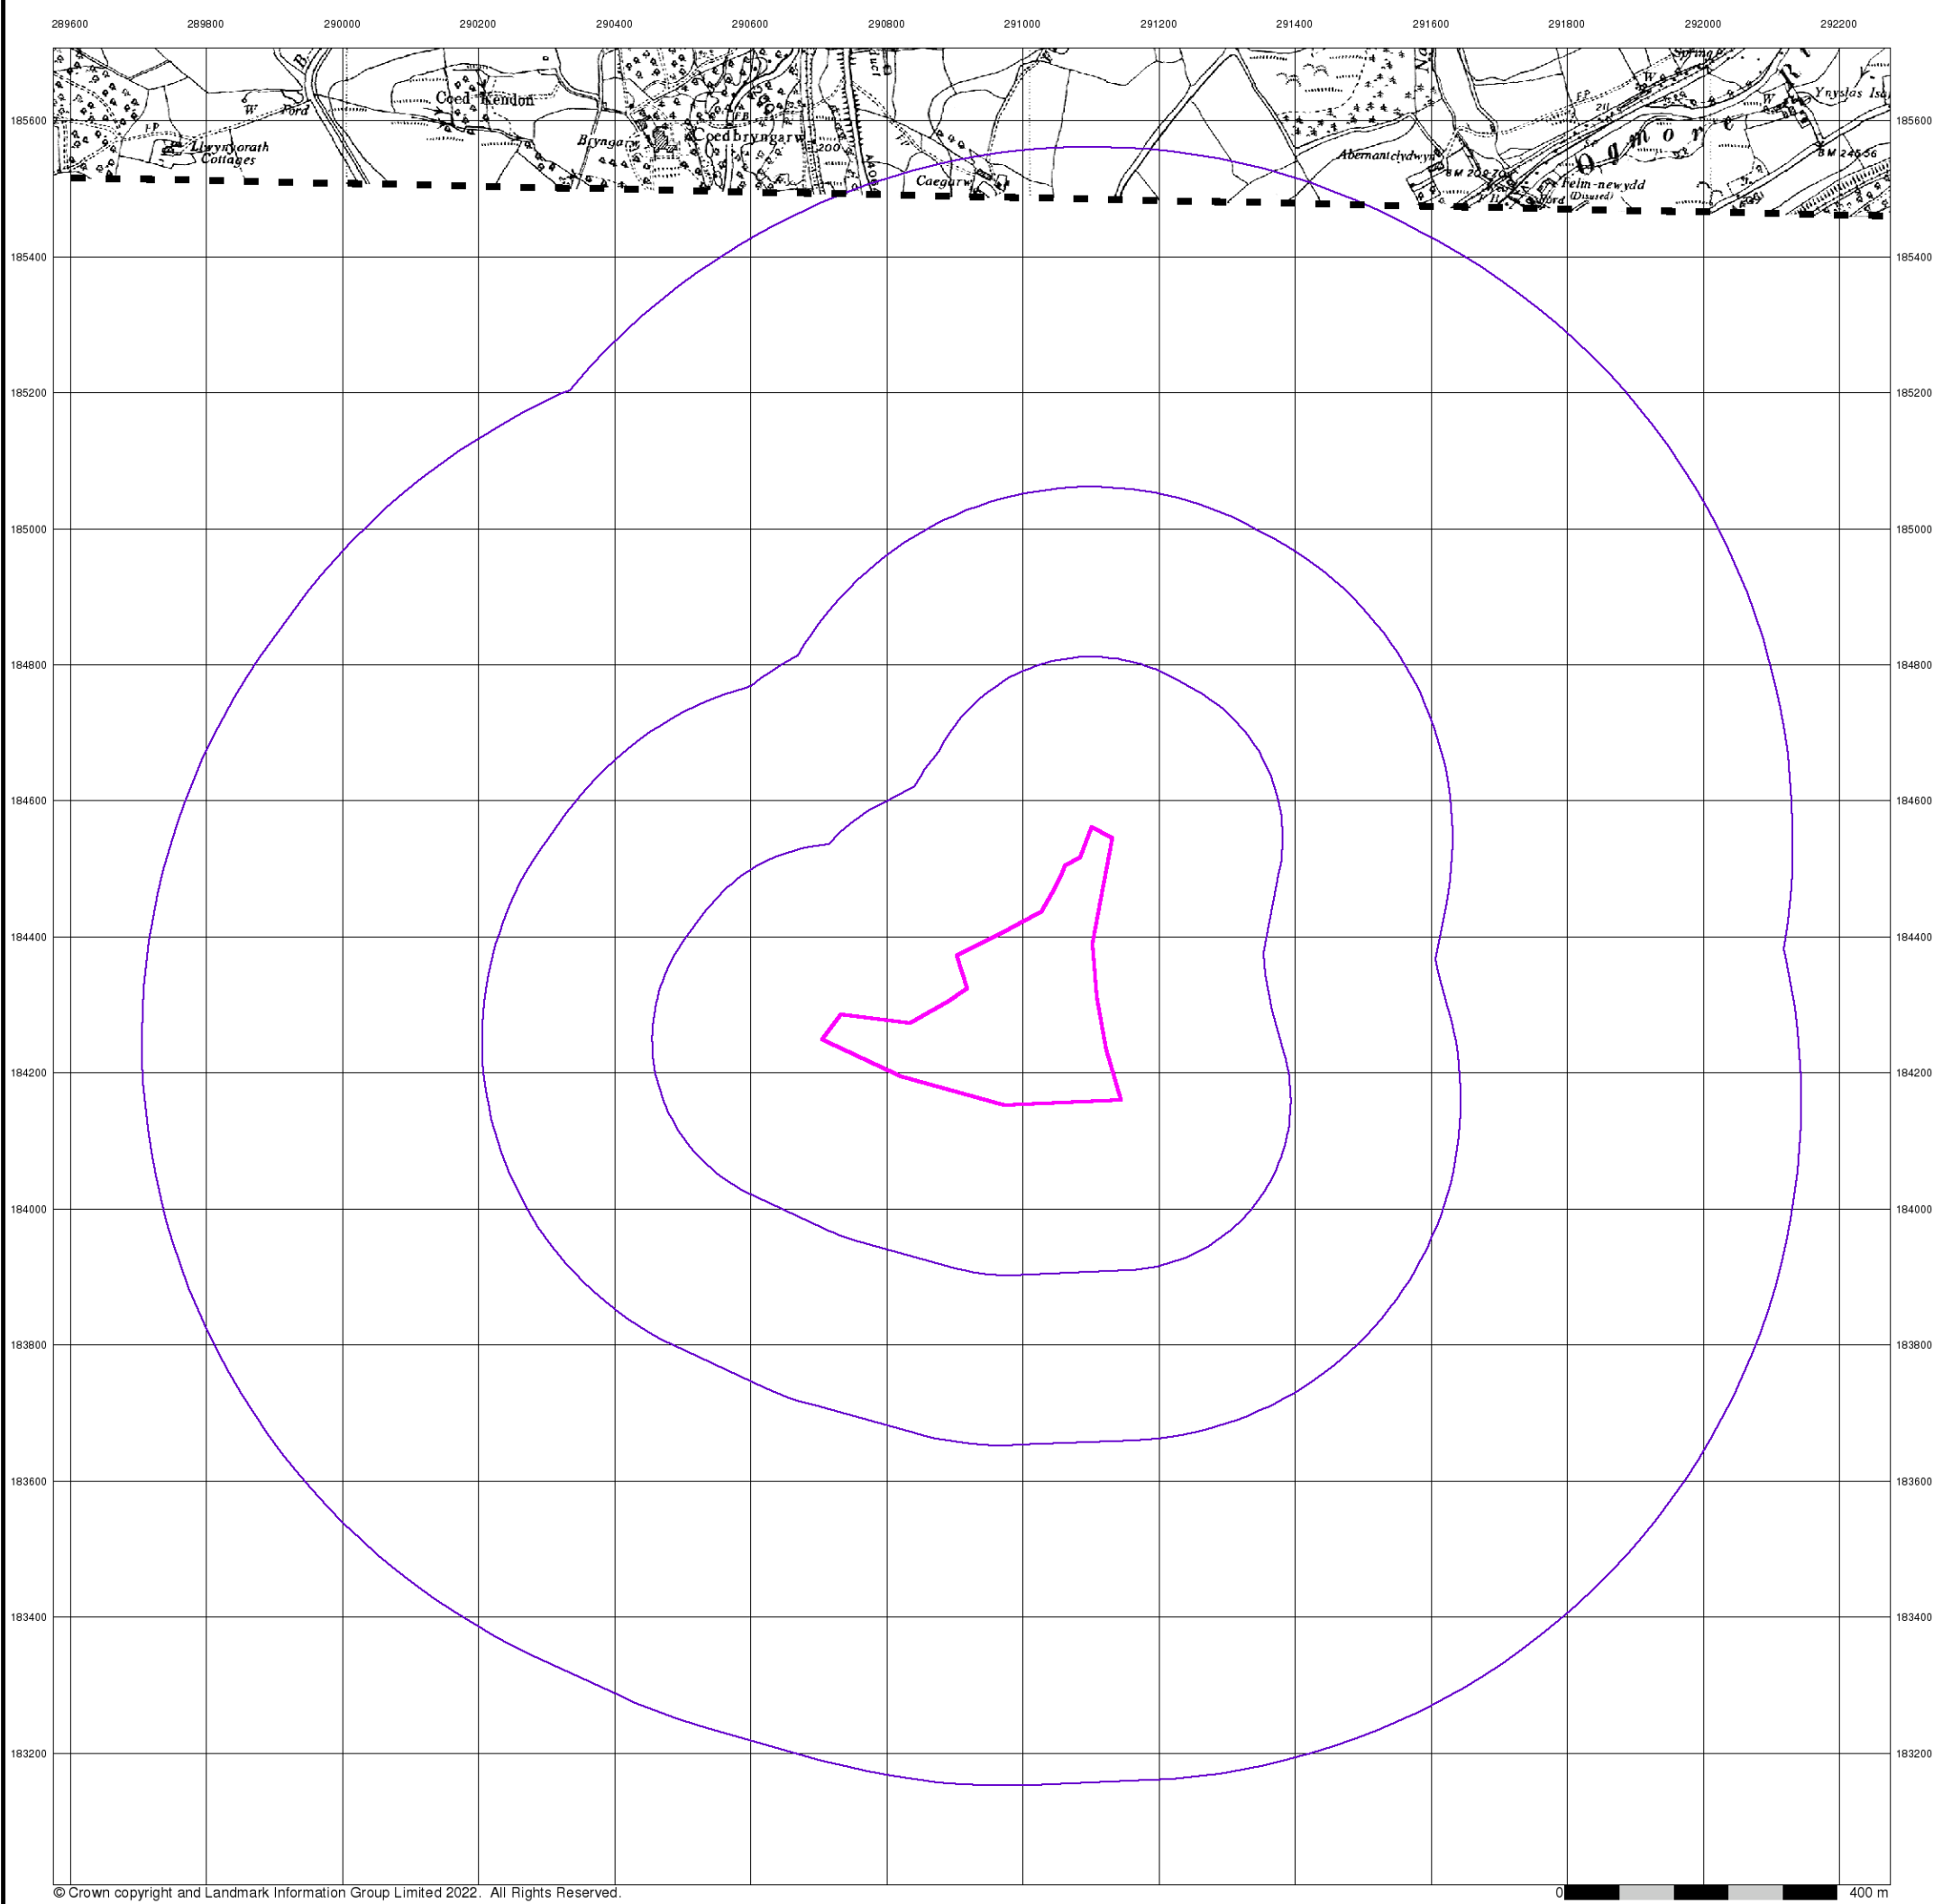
289600 289800 290000 290200 290400 290600 290800 291000 291200 291400 291600 291800 292000 292200

185600 185400 185200 185000 184800 184600 184400 184200 184000 183800 183600 183400 183200

185600 185400 185200 185000 184800 184600 184400 184200 184000 183800 183600 183400 183200

F.P.
W
Ford
Llwynyorath Cottages
Coed Kendon
Bryngarw
Coedbryngarw
F.B.
200
A4065
Caegarw
Abernantclydwyn
Ogmore
BM 209.70
Felin-newydd
Ford
(Disused)
W
F.P.
211
W
Ynyslas Isaf
BM 245.56

© Crown copyright and Landmark Information Group Limited 2022. All Rights Reserved.

0
400 m